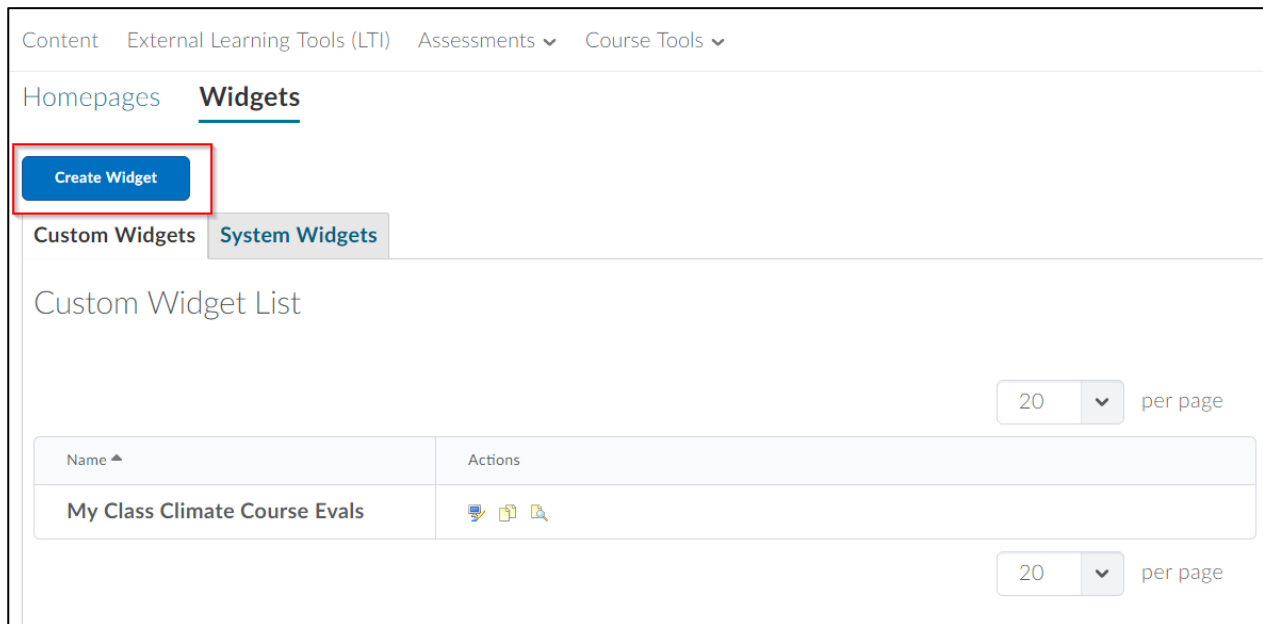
Content External Learning Tools (LTI) Assessments Course Tools

Homepages Widgets

Create Widget

Custom Widgets System Widgets

Custom Widget List

20 per page

| Name | Actions |
|---|---|
| My Class Climate Course Evals | |

20 per page